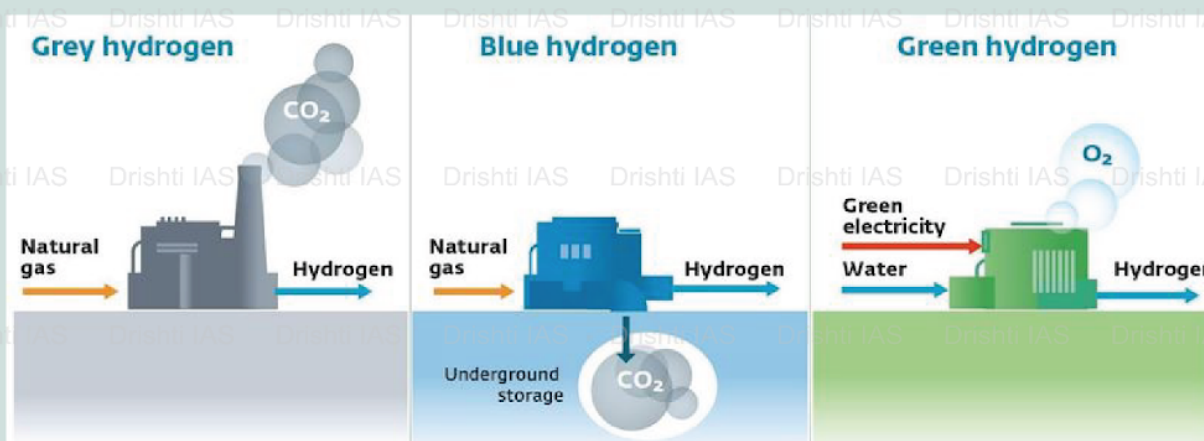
Grey hydrogen

$CO_2$

Natural gas

Hydrogen

Blue hydrogen

Natural gas

Hydrogen

Underground storage

$CO_2$

Green hydrogen

$O_2$

Green electricity

Water

Hydrogen

Drishti IAS Drishti IAS Drishti IAS Drishti IAS Drishti IAS Drishti IAS Drishti IAS